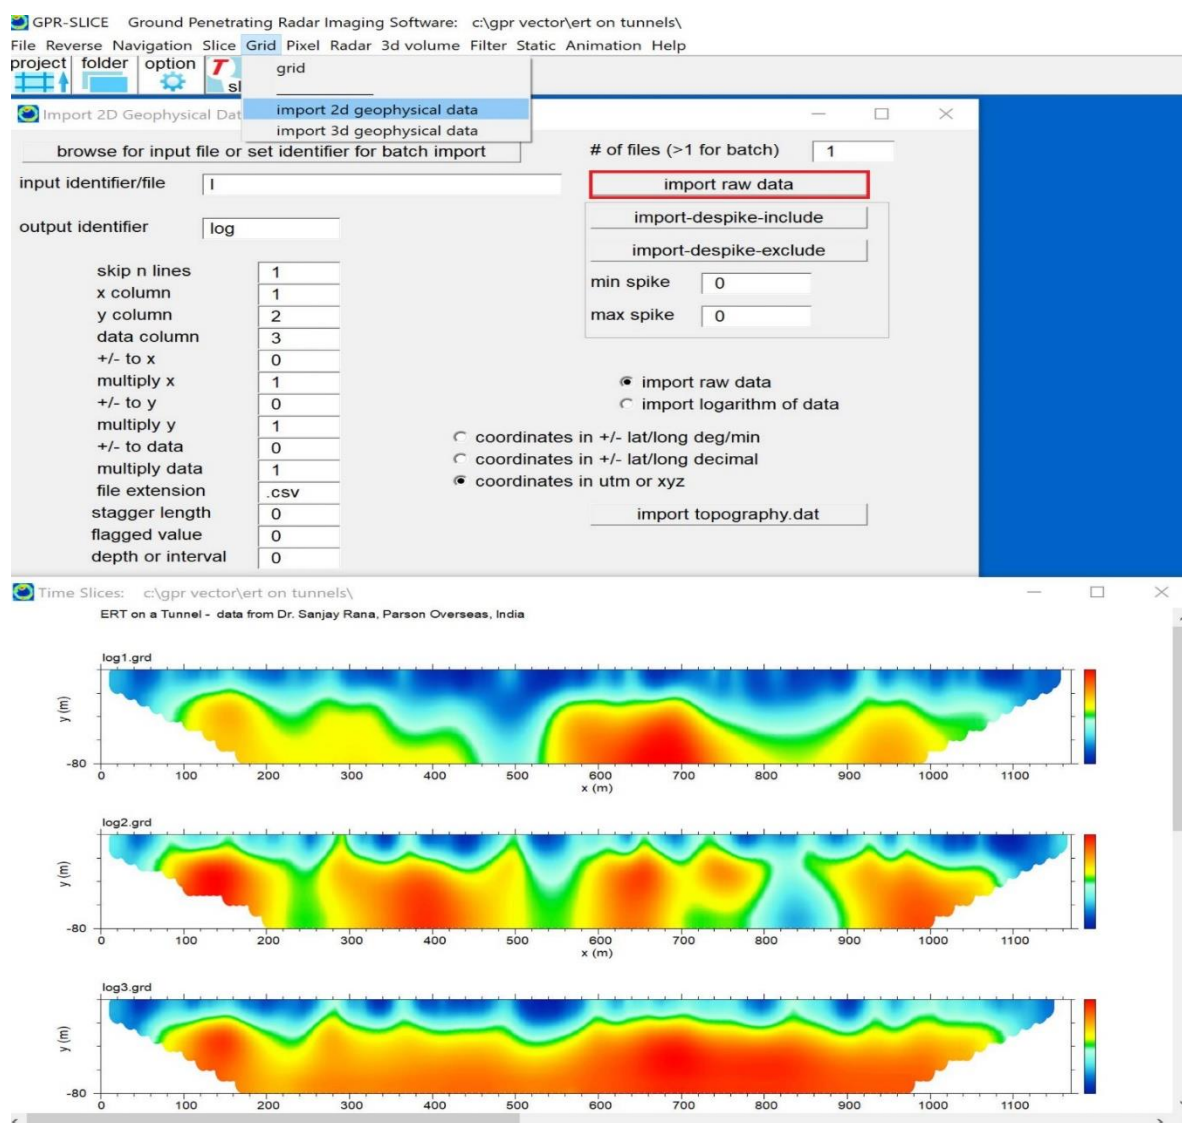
GPR-SLICE Ground Penetrating Radar Imaging Software: c:\gpr vector\ert on tunnels\

File Reverse Navigation Slice Grid Pixel Radar 3d volume Filter Static Animation Help

project folder option sl

grid

import 2d geophysical data
import 3d geophysical data

Import 2D Geophysical Dat

browse for input file or set identifier for batch import

# of files (>1 for batch) 1

input identifier/file l

import raw data

output identifier log

import-despike-include

import-despike-exclude

min spike 0

max spike 0

skip n lines 1
x column 1
y column 2
data column 3
+/- to x 0
multiply x 1
+/- to y 0
multiply y 1
+/- to data 0
multiply data 1
file extension .csv
stagger length 0
flagged value 0
depth or interval 0

import raw data
import logarithm of data

coordinates in +/- lat/long deg/min
coordinates in +/- lat/long decimal
coordinates in utm or xyz

import topography.dat

Time Slices: c:\gpr vector\ert on tunnels\

ERT on a Tunnel - data from Dr. Sanjay Rana, Parson Overseas, India

log1.grd

y (m)

-80

0 100 200 300 400 500 600 700 800 900 1000 1100

x (m)

log2.grd

y (m)

-80

0 100 200 300 400 500 600 700 800 900 1000 1100

x (m)

log3.grd

y (m)

-80

0 100 200 300 400 500 600 700 800 900 1000 1100